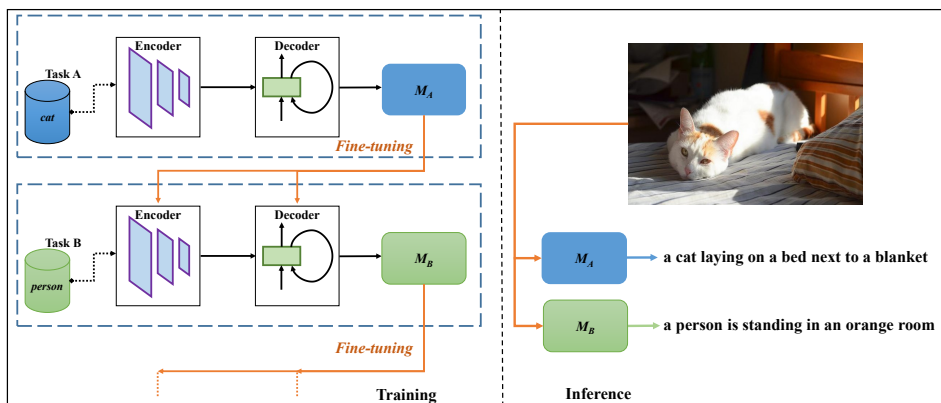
Task A

cat

Encoder

Decoder

$M_A$

Fine-tuning

Task B

person

Encoder

Decoder

$M_B$

Fine-tuning

Training

$M_A$

a cat laying on a bed next to a blanket

$M_B$

a person is standing in an orange room

Inference